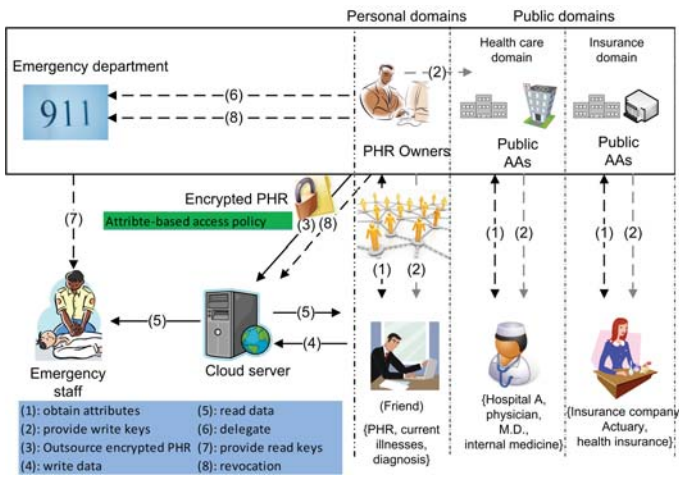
Personal domains

Public domains

Health care domain

Insurance domain

Emergency department

911

(6)

(8)

(2)

PHR Owners

Public AAs

Public AAs

Encrypted PHR

Attribte-based access policy

(3)

(8)

(7)

(1)

(2)

(1)

(2)

(1)

(2)

(5)

(5)

(4)

Emergency staff

Cloud server

(Friend)

{PHR, current illnesses, diagnosis}

{Hospital A, physician, M.D., internal medicine}

{Insurance company Actuary, health insurance}

(1): obtain attributes

(2): provide write keys

(3): Outsource encrypted PHR

(4): write data

(5): read data

(6): delegate

(7): provide read keys

(8): revocation